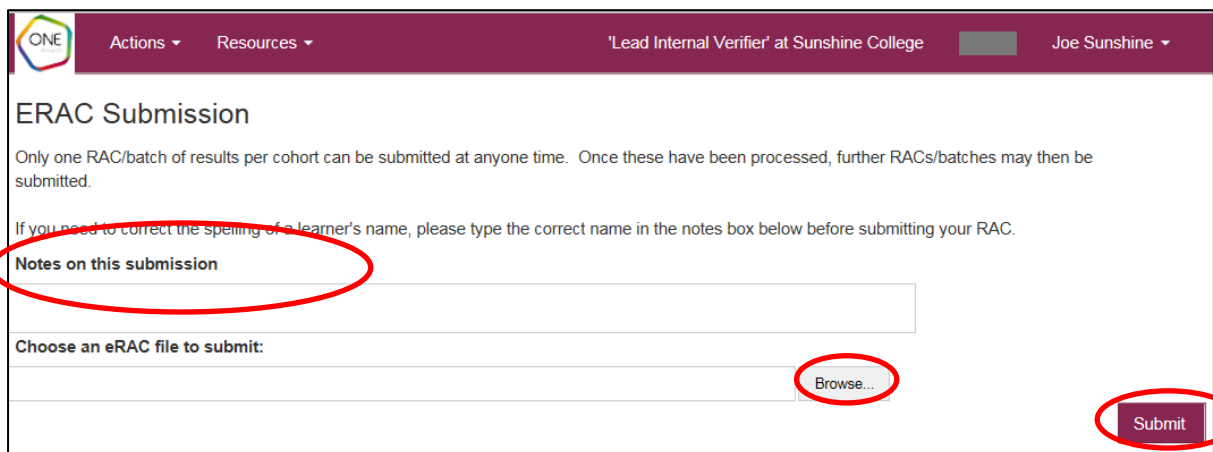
ONE

Actions ▾ Resources ▾

'Lead Internal Verifier' at Sunshine College

Joe Sunshine ▾

ERAC Submission

Only one RAC/batch of results per cohort can be submitted at anyone time. Once these have been processed, further RACs/batches may then be submitted.

If you need to correct the spelling of a learner's name, please type the correct name in the notes box below before submitting your RAC.

Notes on this submission

Choose an eRAC file to submit:

Browse...

Submit